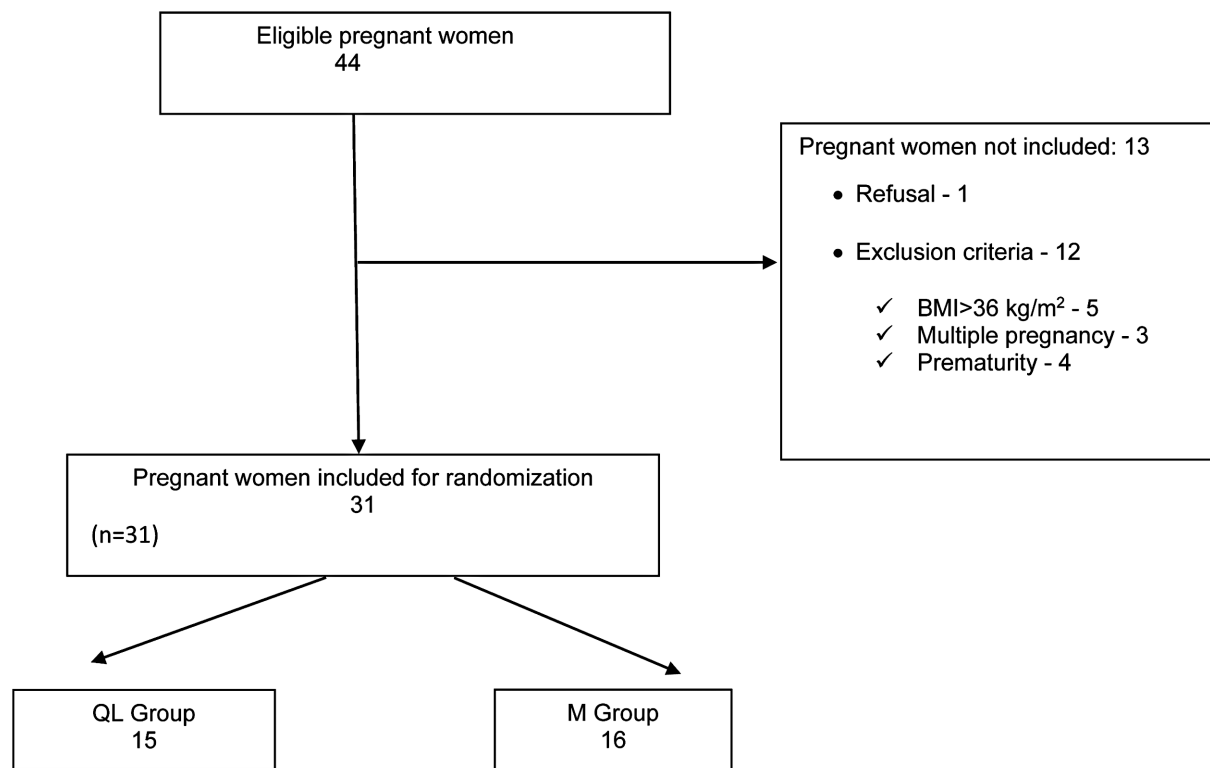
Eligible pregnant women
44

Pregnant women not included: 13

- Refusal - 1
- Exclusion criteria - 12

✓ BMI>36 kg/m$^2$ - 5
✓ Multiple pregnancy - 3
✓ Prematurity - 4

Pregnant women included for randomization
31
(n=31)

QL Group
15

M Group
16